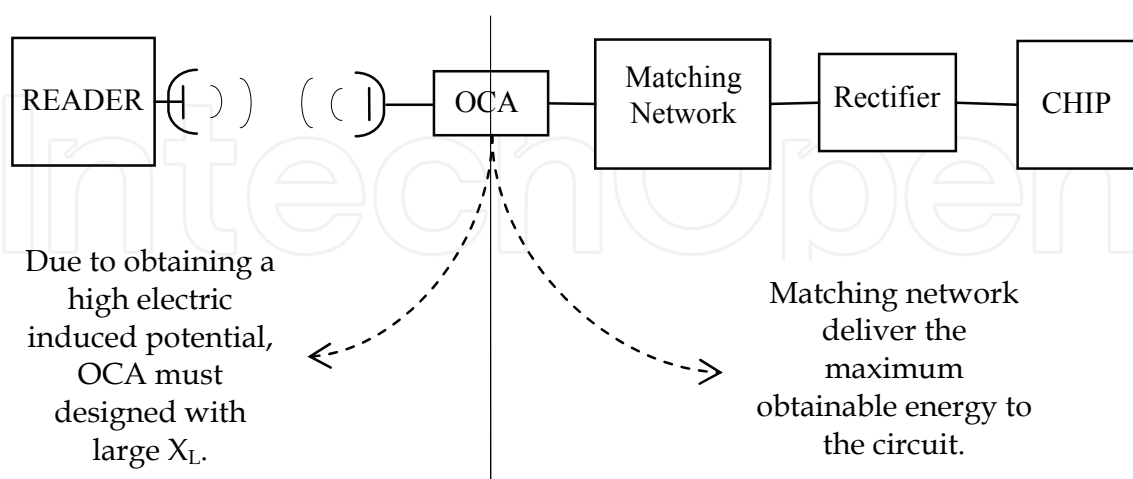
READER

OCA

Matching Network

Rectifier

CHIP

Due to obtaining a high electric induced potential, OCA must designed with large $X_L$.

Matching network deliver the maximum obtainable energy to the circuit.

IntechOpen